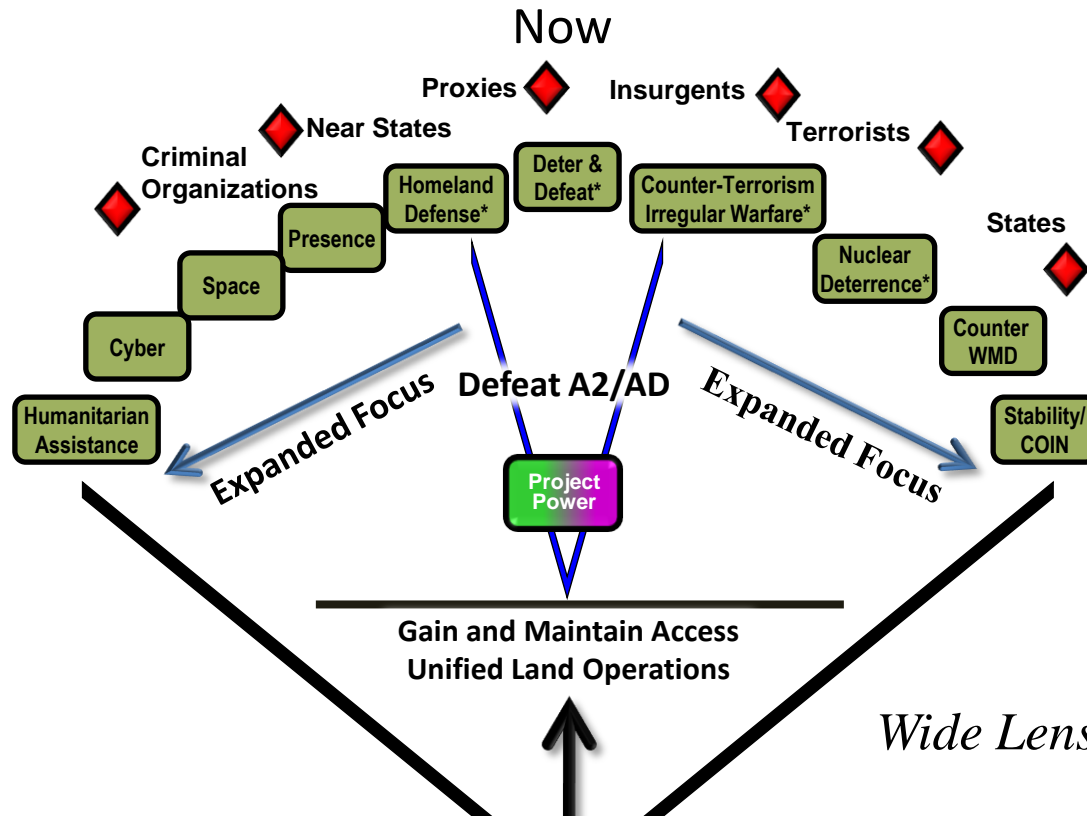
Now

Proxies

Insurgents

Near States

Terrorists

Criminal Organizations

Deter & Defeat*

Homeland Defense*

Counter-Terrorism Irregular Warfare*

States

Presence

Nuclear Deterrence*

Space

Counter WMD

Cyber

Defeat A2/AD

Humanitarian Assistance

Expanded Focus

Expanded Focus

Stability/ COIN

Project Power

Gain and Maintain Access
Unified Land Operations

Wide Lens